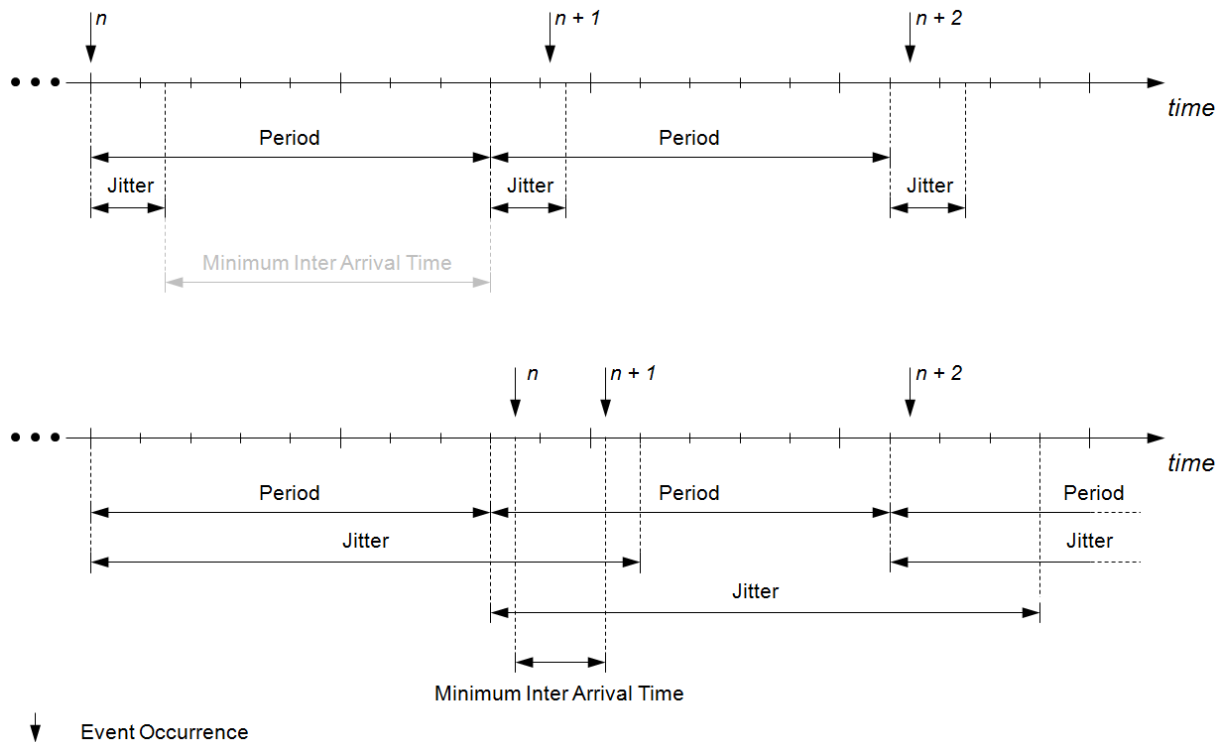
n

n + 1

n + 2

time

Period

Period

Jitter

Jitter

Jitter

Minimum Inter Arrival Time

n

n + 1

n + 2

time

Period

Period

Period

Jitter

Jitter

Jitter

Minimum Inter Arrival Time

Event Occurrence